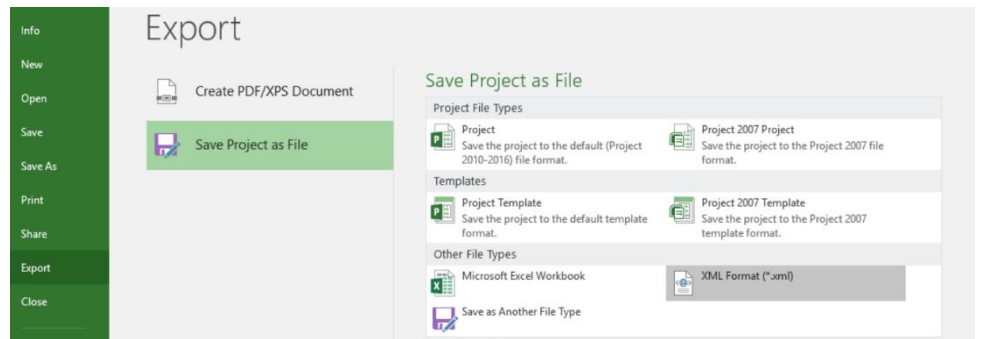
Info
New
Open
Save
Save As
Print
Share
Export
Close

Export

Create PDF/XPS Document

Save Project as File

Save Project as File

Project File Types

Project
Save the project to the default (Project 2010-2016) file format.

Project 2007 Project
Save the project to the Project 2007 file format.

Templates

Project Template
Save the project to the default template format.

Project 2007 Template
Save the project to the Project 2007 template format.

Other File Types

Microsoft Excel Workbook

XML Format (*.xml)

Save as Another File Type